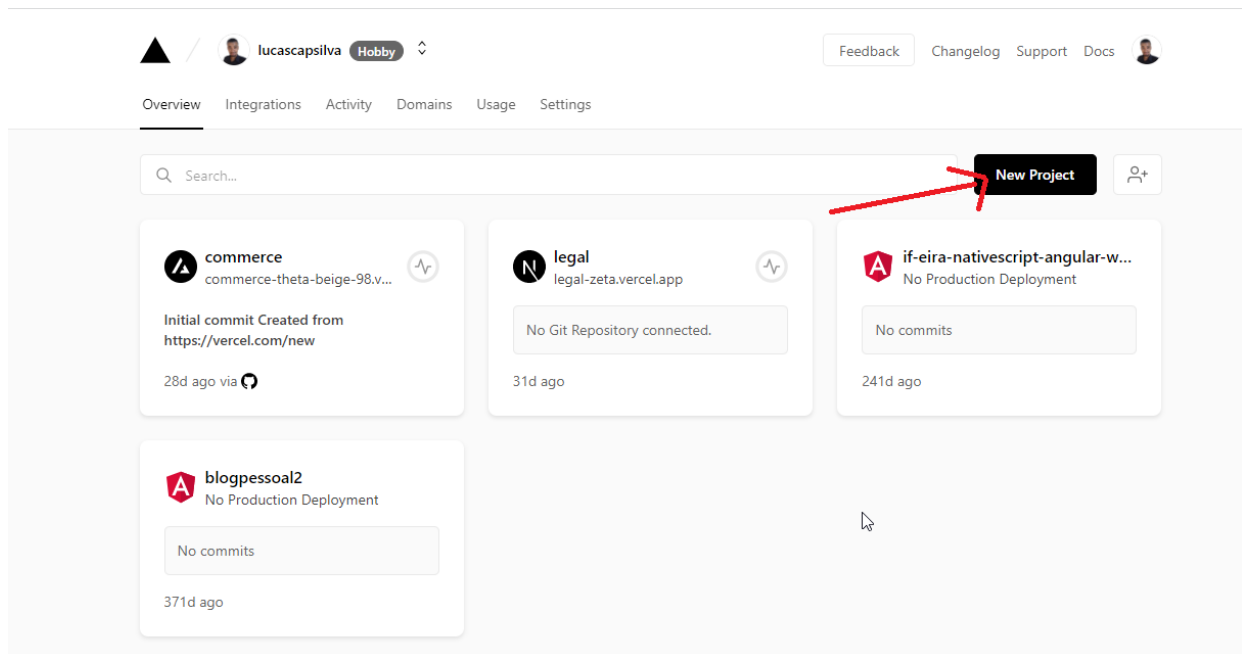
lucascapsilva Hobby

Feedback Changelog Support Docs

Overview Integrations Activity Domains Usage Settings

Search...

New Project

commerce
commerce-theta-beige-98.v...

Initial commit Created from https://vercel.com/new

28d ago via

legal
legal-zeta.vercel.app

No Git Repository connected.

31d ago

if-eira-nativescript-angular-w...
No Production Deployment

No commits

241d ago

blogpessoal2
No Production Deployment

No commits

371d ago